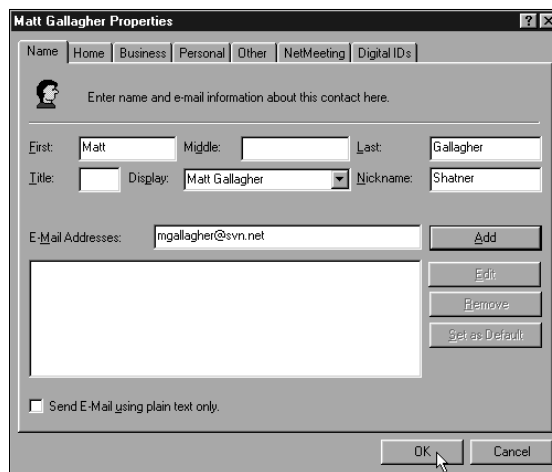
Matt Gallagher Properties

? ×

Name | Home | Business | Personal | Other | NetMeeting | Digital IDs

Enter name and e-mail information about this contact here.

First: Matt

Middle:

Last: Gallagher

Title:

Display: Matt Gallagher

Nickname: Shatner

E-Mail Addresses: mgallagher@svn.net

Add

Edit

Remove

Set as Default

Send E-Mail using plain text only.

OK

Cancel